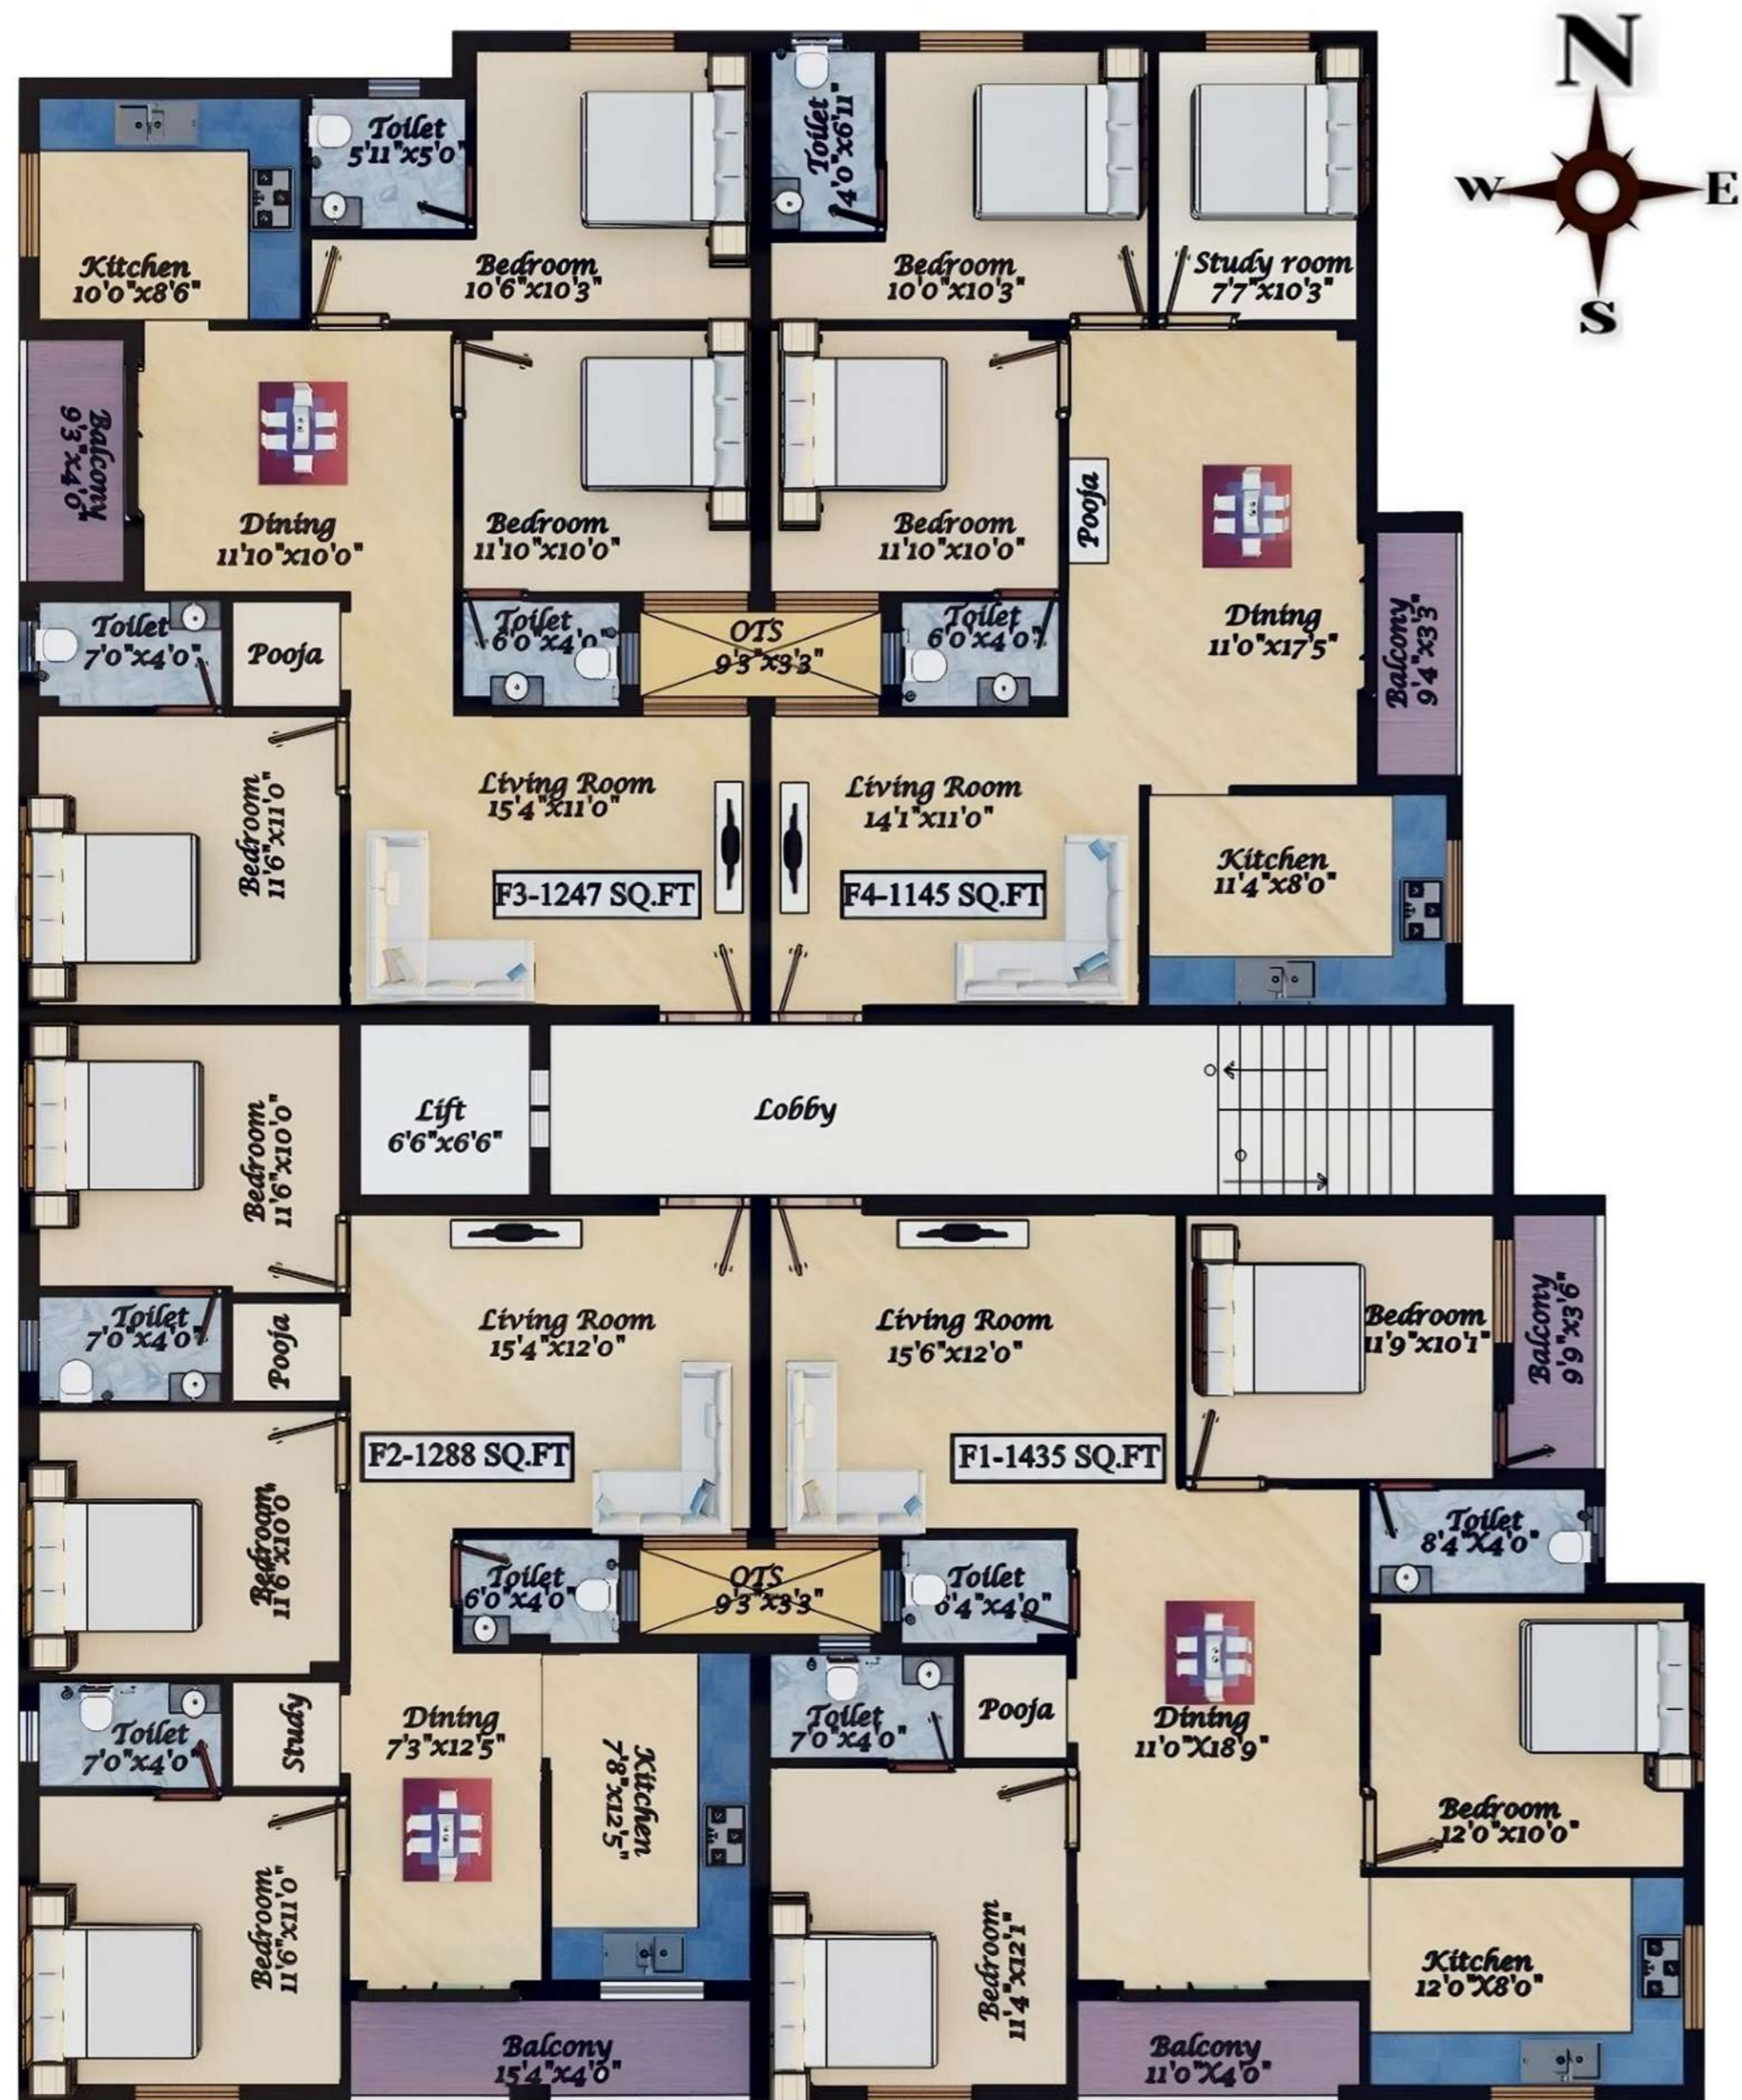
N
W
E
S

Toilet
5'11"x5'0"

Toilet
4'0"x6'11"

Kitchen
10'0"x8'6"

Bedroom
10'6"x10'3"

Bedroom
10'0"x10'3"

Study room
7'7"x10'3"

Balcony
9'3"x4'0"

Dining
11'10"x10'0"

Bedroom
11'10"x10'0"

Bedroom
11'10"x10'0"

Pooja

Dining
11'0"x17'5"

Balcony
9'4"x3'3"

Toilet
7'0"x4'0"

Pooja

Toilet
6'0"x4'0"

OTS
9'3"x3'3"

Toilet
6'0"x4'0"

Bedroom
11'6"x11'0"

Living Room
15'4"x11'0"

Living Room
14'1"x11'0"

F3-1247 SQ.FT

F4-1145 SQ.FT

Kitchen
11'4"x8'0"

Bedroom
11'6"x10'0"

Lift
6'6"x6'6"

Lobby

Living Room
15'4"x12'0"

Living Room
15'6"x12'0"

Bedroom
11'9"x10'1"

Balcony
9'6"x3'6"

Toilet
7'0"x4'0"

Pooja

Bedroom
11'6"x10'0"

F2-1288 SQ.FT

F1-1435 SQ.FT

Toilet
8'4"x4'0"

Toilet
6'0"x4'0"

OTS
9'3"x3'3"

Toilet
6'4"x4'0"

Toilet
7'0"x4'0"

Study

Dining
7'3"x12'5"

Kitchen
7'8"x12'5"

Toilet
7'0"x4'0"

Pooja

Dining
11'0"X18'9"

Bedroom
12'0"x10'0"

Bedroom
11'6"x11'0"

Bedroom
11'4"x12'1"

Kitchen
12'0"X8'0"

Balcony
15'4"x4'0"

Balcony
11'0"X4'0"